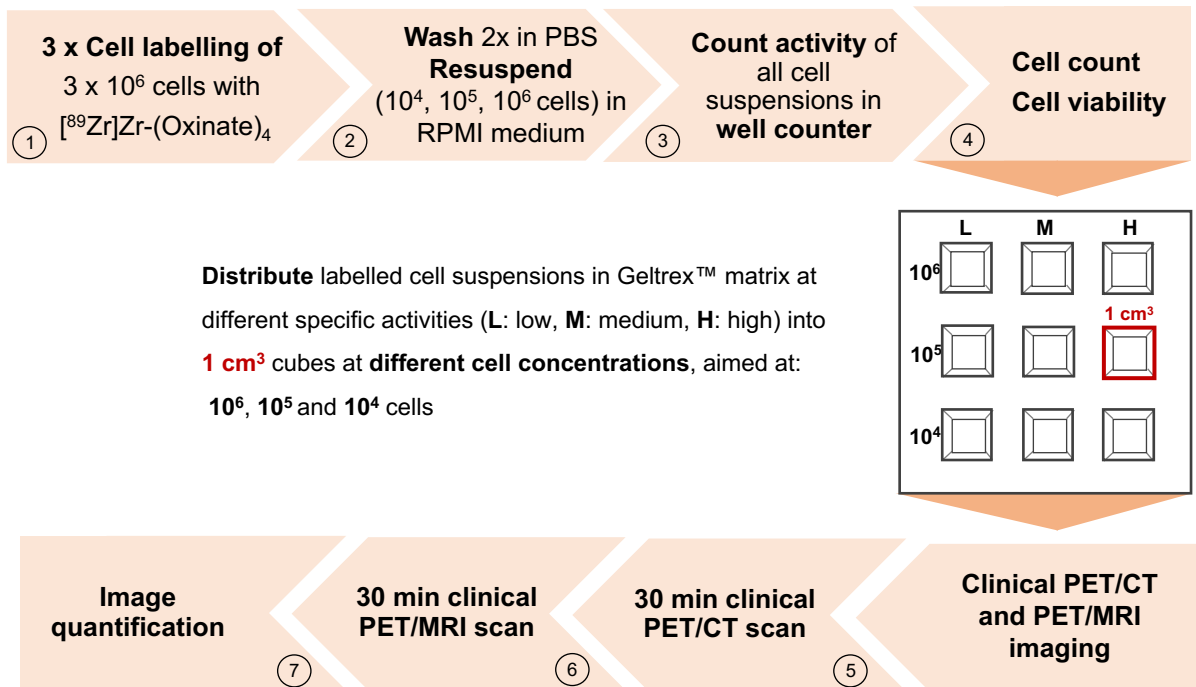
3 x Cell labelling of 3 x $10^6$ cells with $[^{89}Zr]Zr\text{-}(Oxinate)_4$
1

Wash 2x in PBS
Resuspend
($10^4$, $10^5$, $10^6$ cells) in RPMI medium
2

Count activity of all cell suspensions in well counter
3

Cell count
Cell viability
4

Distribute labelled cell suspensions in Geltrex™ matrix at different specific activities (L: low, M: medium, H: high) into 1 $cm^3$ cubes at different cell concentrations, aimed at: $10^6$, $10^5$ and $10^4$ cells

L M H
$10^6$
$10^5$
$10^4$
1 $cm^3$

Clinical PET/CT and PET/MRI imaging
5

30 min clinical PET/CT scan
5

30 min clinical PET/MRI scan
6

Image quantification
7